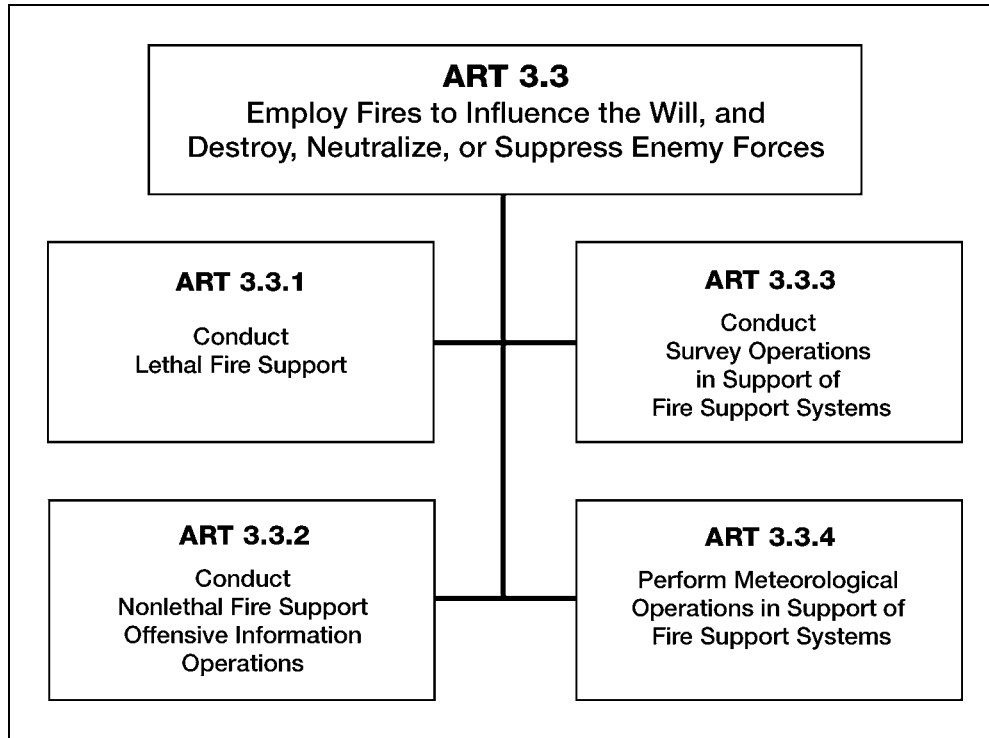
ART 3.3
Employ Fires to Influence the Will, and Destroy, Neutralize, or Suppress Enemy Forces

ART 3.3.1
Conduct Lethal Fire Support

ART 3.3.3
Conduct Survey Operations in Support of Fire Support Systems

ART 3.3.2
Conduct Nonlethal Fire Support Offensive Information Operations

ART 3.3.4
Perform Meteorological Operations in Support of Fire Support Systems